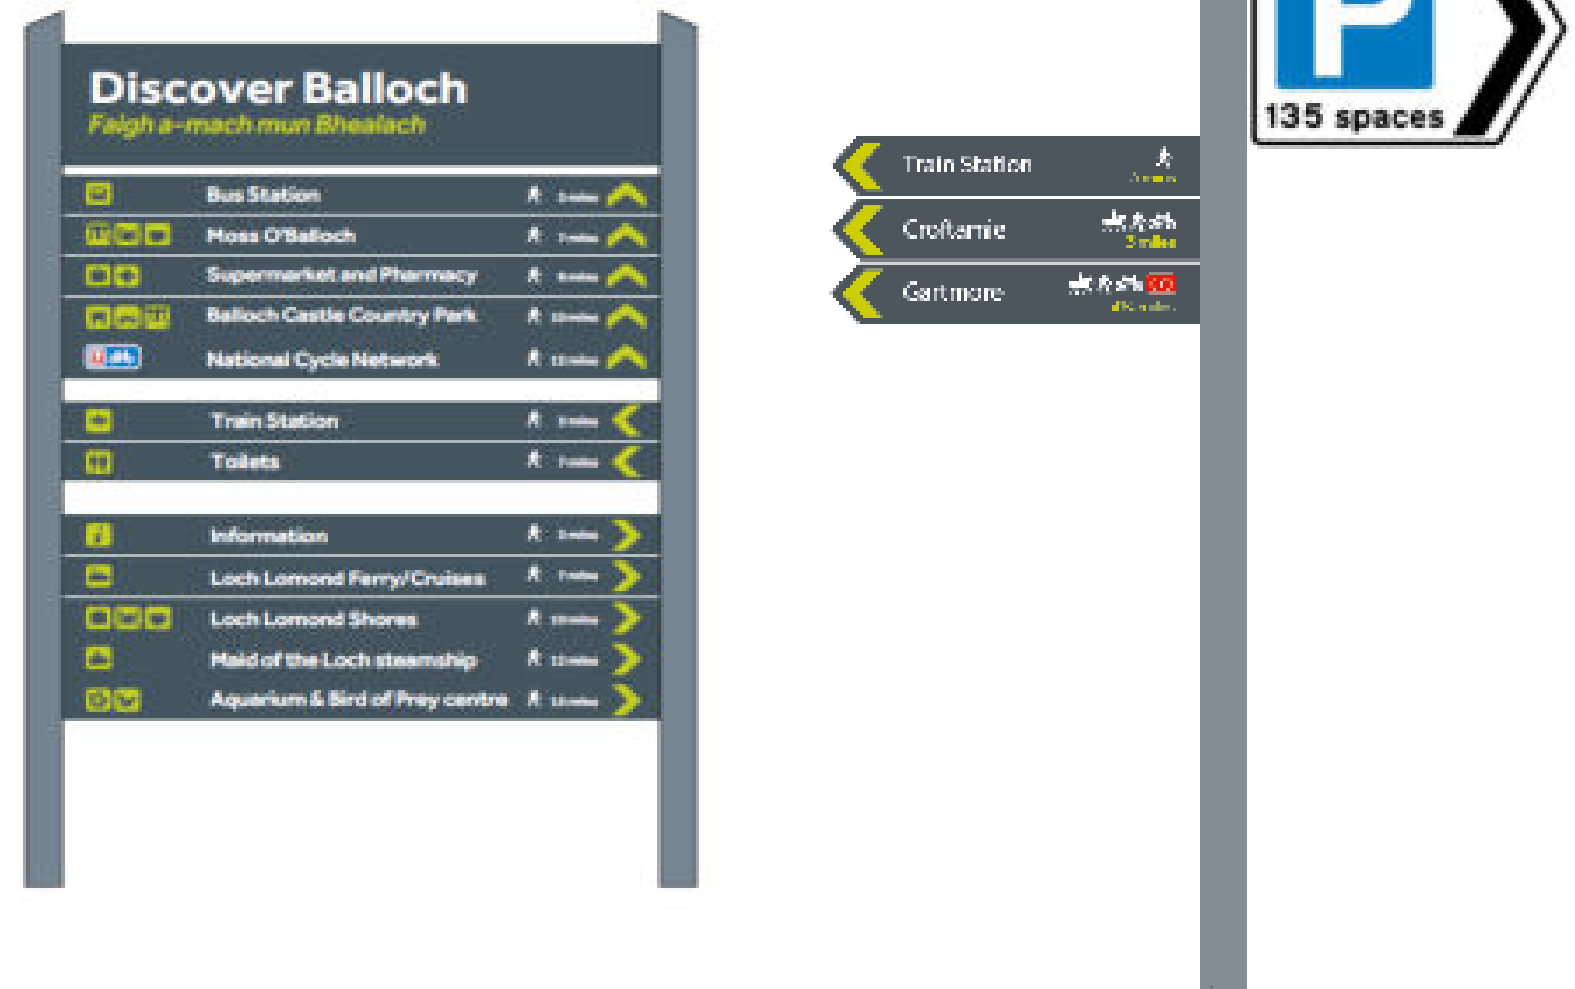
Discover Balloch
Faigh a-mach mun Bhealach

Bus Station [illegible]
Moss O'Balloch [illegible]
Supermarket and Pharmacy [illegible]
Balloch Castle Country Park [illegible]
National Cycle Network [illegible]

Train Station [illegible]
Toilets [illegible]

Information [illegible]
Loch Lomond Ferry/Cruises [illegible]
Loch Lomond Shores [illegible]
Maid of the Loch steamship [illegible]
Aquarium & Bird of Prey centre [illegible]

Train Station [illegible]
Croftamie 3 miles
Gartmore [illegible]

P
135 spaces